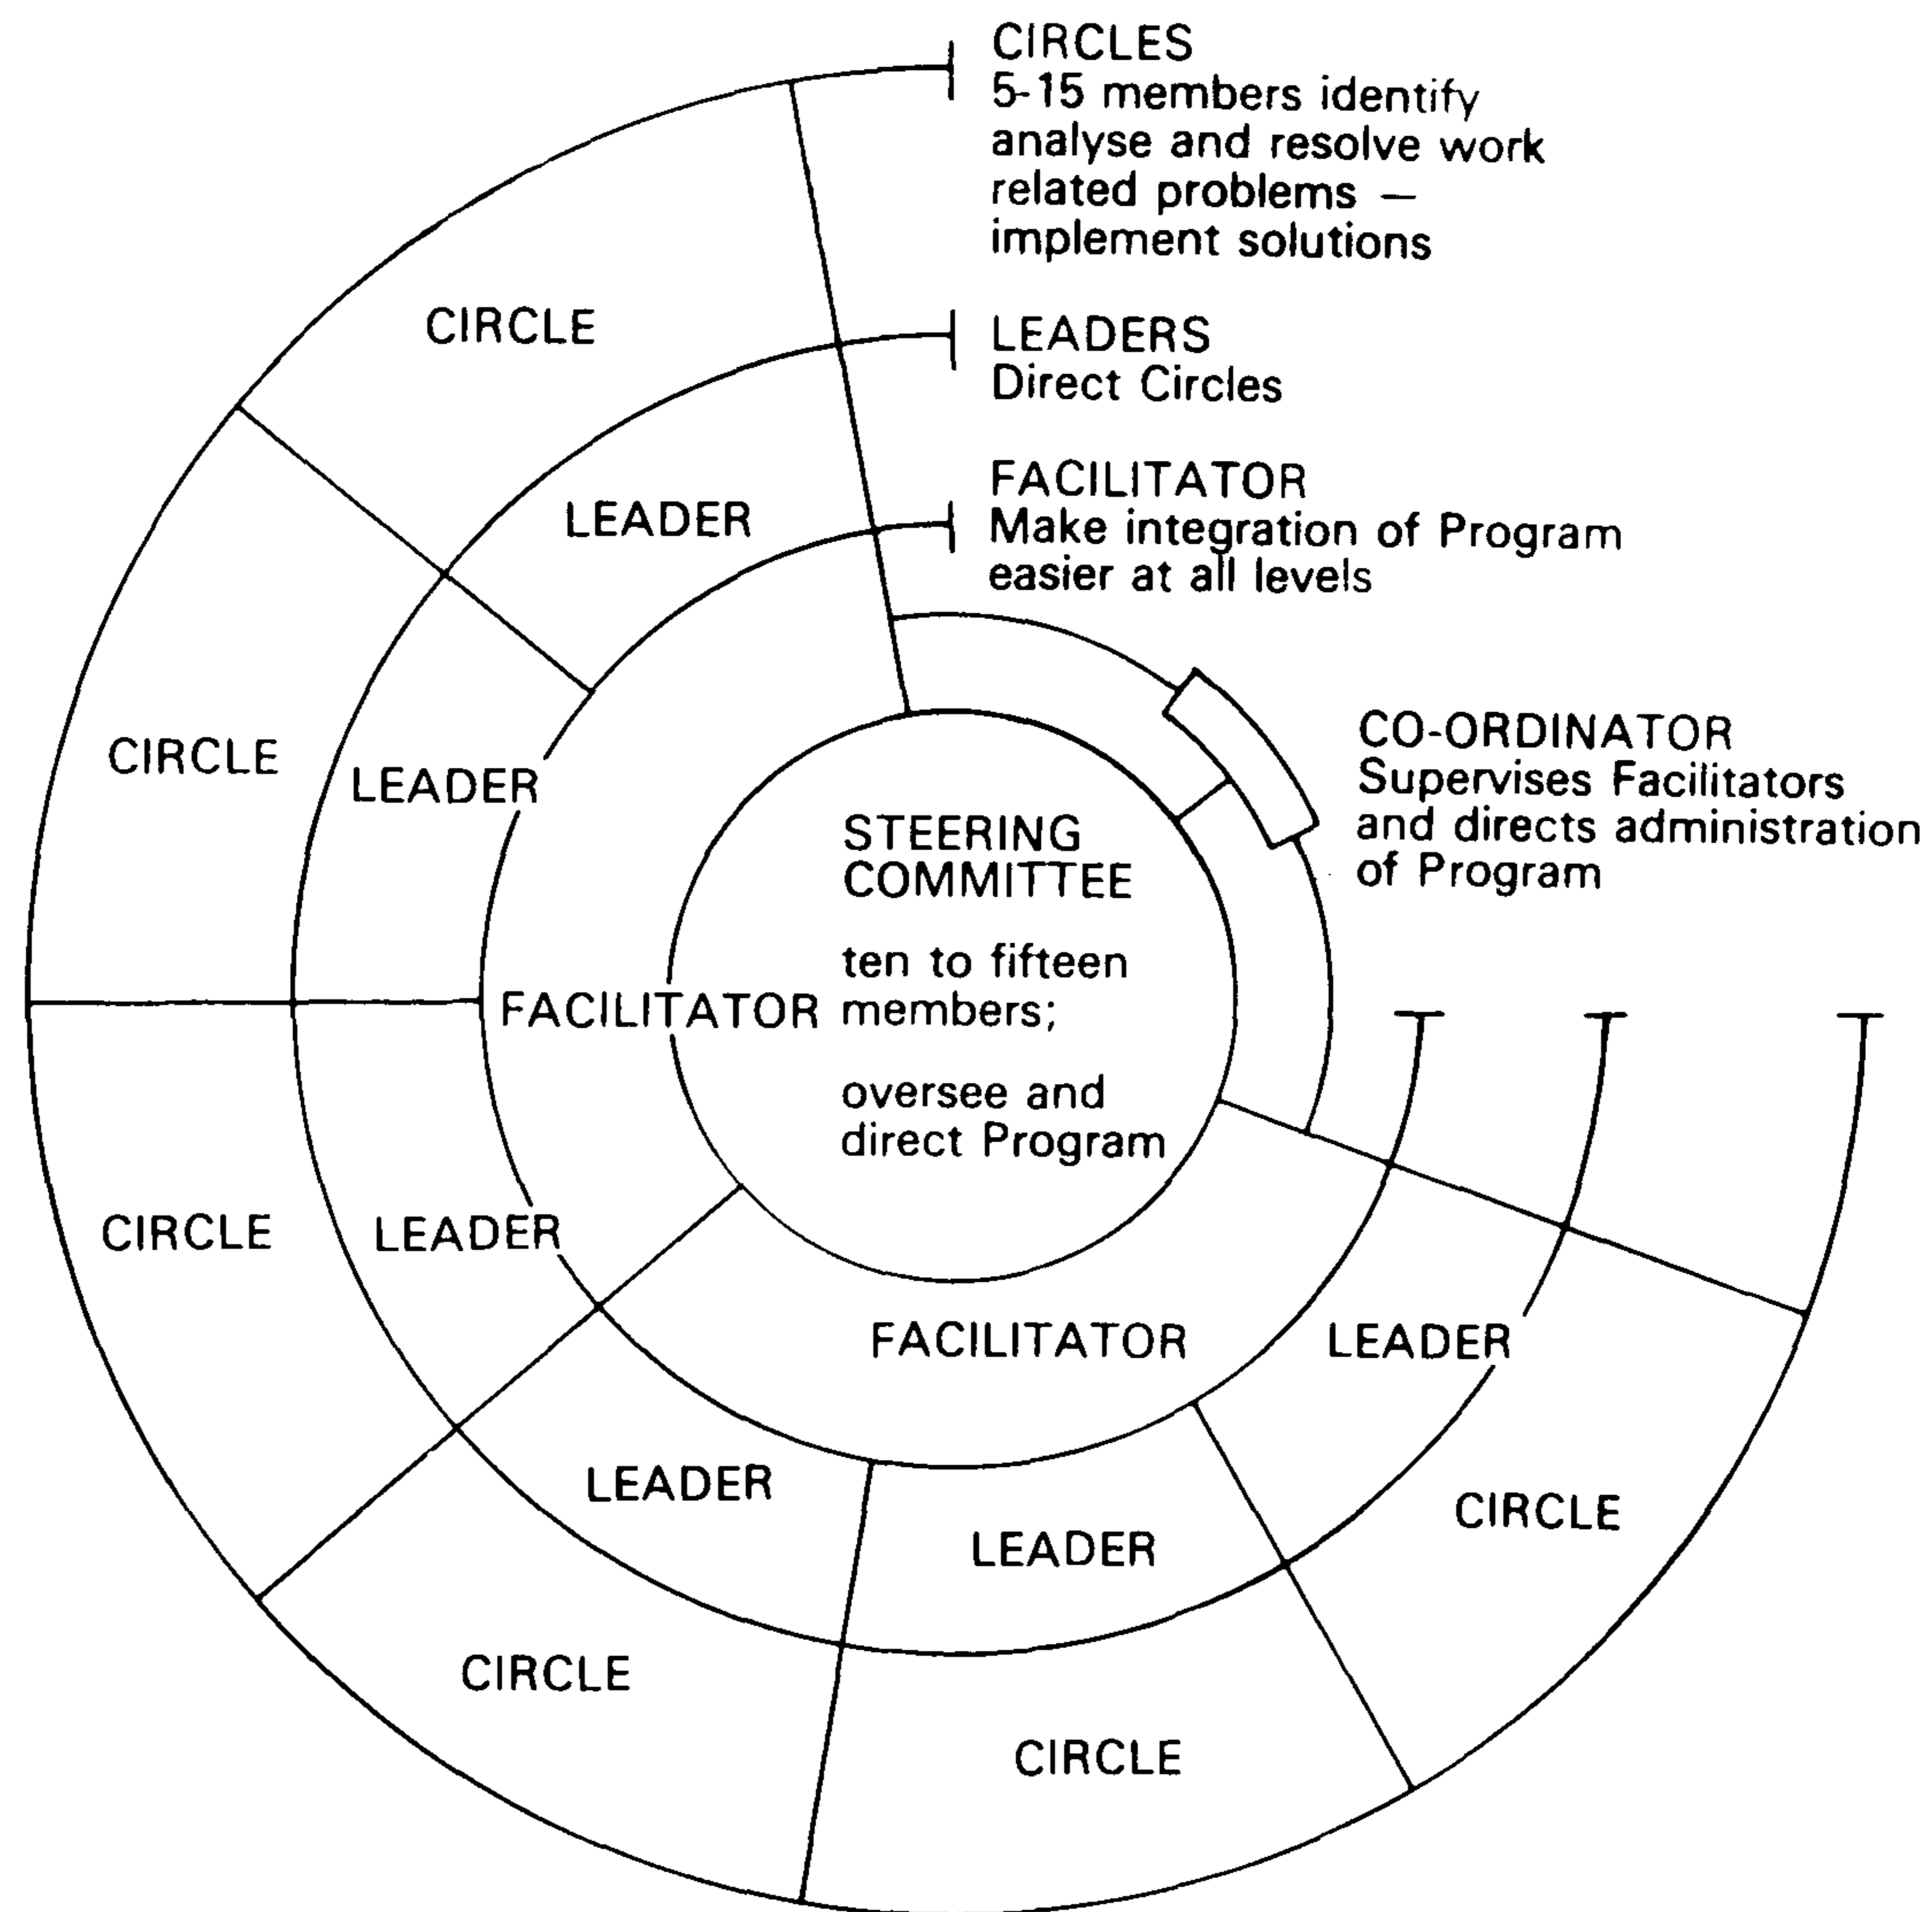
CIRCLES
5-15 members identify analyse and resolve work related problems — implement solutions

LEADERS
Direct Circles

FACILITATOR
Make integration of Program easier at all levels

CO-ORDINATOR
Supervises Facilitators and directs administration of Program

CIRCLE

LEADER

CIRCLE

LEADER

STEERING COMMITTEE

ten to fifteen members;

oversee and direct Program

FACILITATOR

CIRCLE

LEADER

FACILITATOR

LEADER

LEADER

CIRCLE

LEADER

CIRCLE

CIRCLE